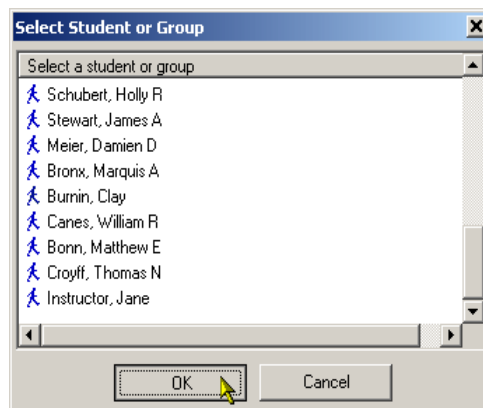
Select Student or Group

Select a student or group

Schubert, Holly R
Stewart, James A
Meier, Damien D
Bronx, Marquis A
Burnin, Clay
Canes, William R
Bonn, Matthew E
Croyff, Thomas N
Instructor, Jane

OK

Cancel